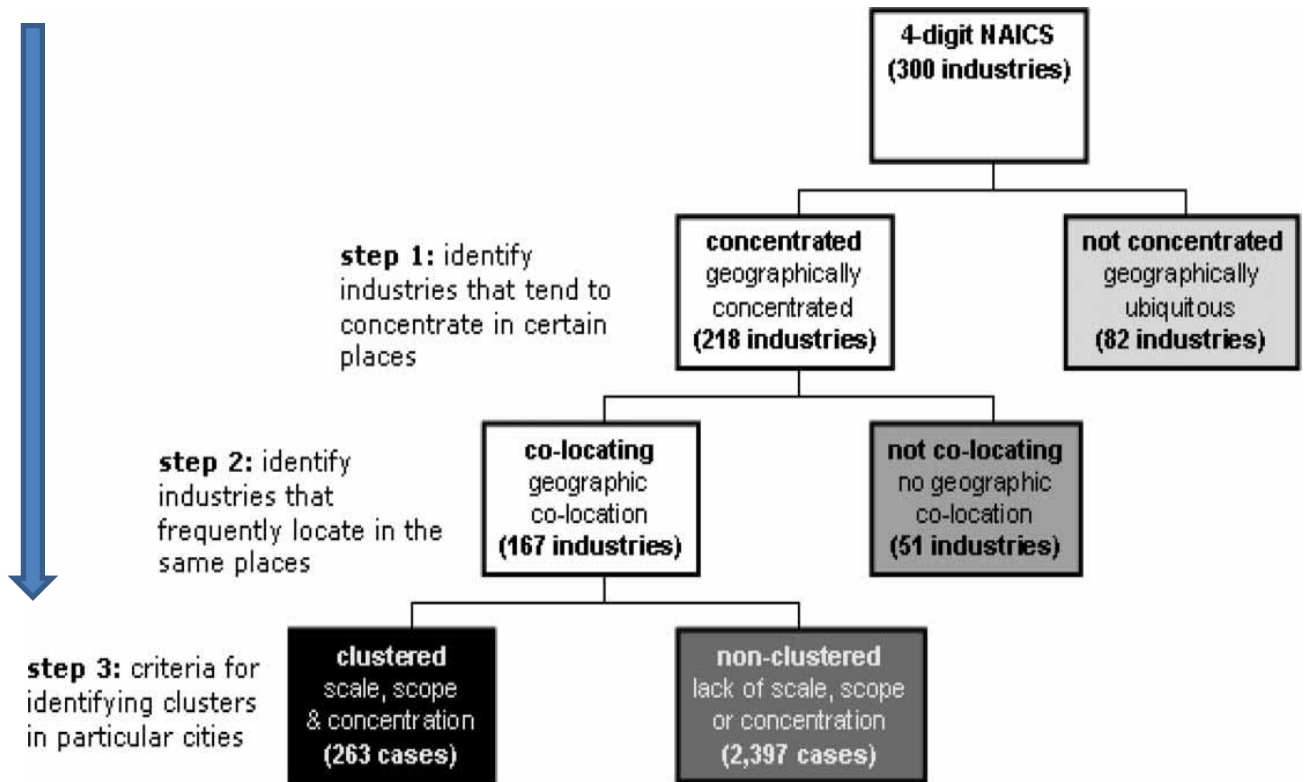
4-digit NAICS
(300 industries)

step 1: identify industries that tend to concentrate in certain places

concentrated
geographically concentrated
(218 industries)

not concentrated
geographically ubiquitous
(82 industries)

step 2: identify industries that frequently locate in the same places

co-locating
geographic co-location
(167 industries)

not co-locating
no geographic co-location
(51 industries)

step 3: criteria for identifying clusters in particular cities

clustered
scale, scope & concentration
(263 cases)

non-clustered
lack of scale, scope or concentration
(2,397 cases)